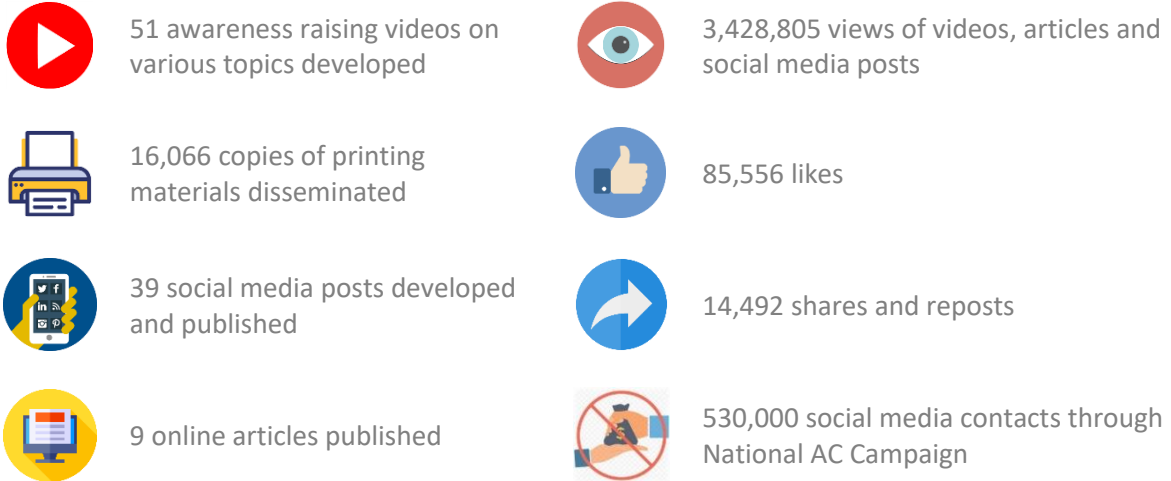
51 awareness raising videos on various topics developed

16,066 copies of printing materials disseminated

39 social media posts developed and published

9 online articles published

3,428,805 views of videos, articles and social media posts

85,556 likes

14,492 shares and reposts

530,000 social media contacts through National AC Campaign